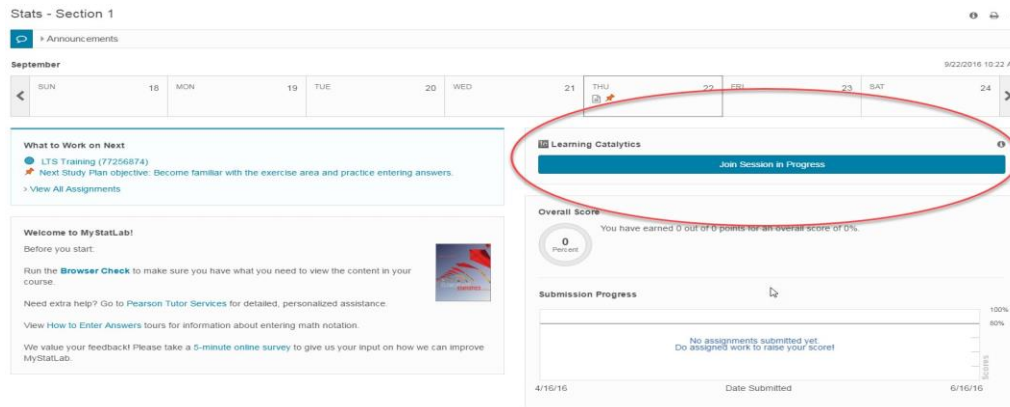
Stats - Section 1

› Announcements

September

9/22/2016 10:22 A

| SUN 18 | MON 19 | TUE 20 | WED 21 | THU 22 | FRI 23 | SAT 24 |
|---|---|---|---|---|---|---|

What to Work on Next

LTS Training (77256874)

Next Study Plan objective: Become familiar with the exercise area and practice entering answers.

› View All Assignments

Learning Catalytics

Join Session in Progress

Welcome to MyStatLab!

Before you start:

Run the Browser Check to make sure you have what you need to view the content in your course.

Need extra help? Go to Pearson Tutor Services for detailed, personalized assistance.

View How to Enter Answers tours for information about entering math notation.

We value your feedback! Please take a 5-minute online survey to give us your input on how we can improve MyStatLab.

Overall Score

0
Percent

You have earned 0 out of 0 points for an overall score of 0%.

Submission Progress

100%
50%

No assignments submitted yet.
Do assigned work to raise your score!

Scores

4/16/16 Date Submitted 6/16/16